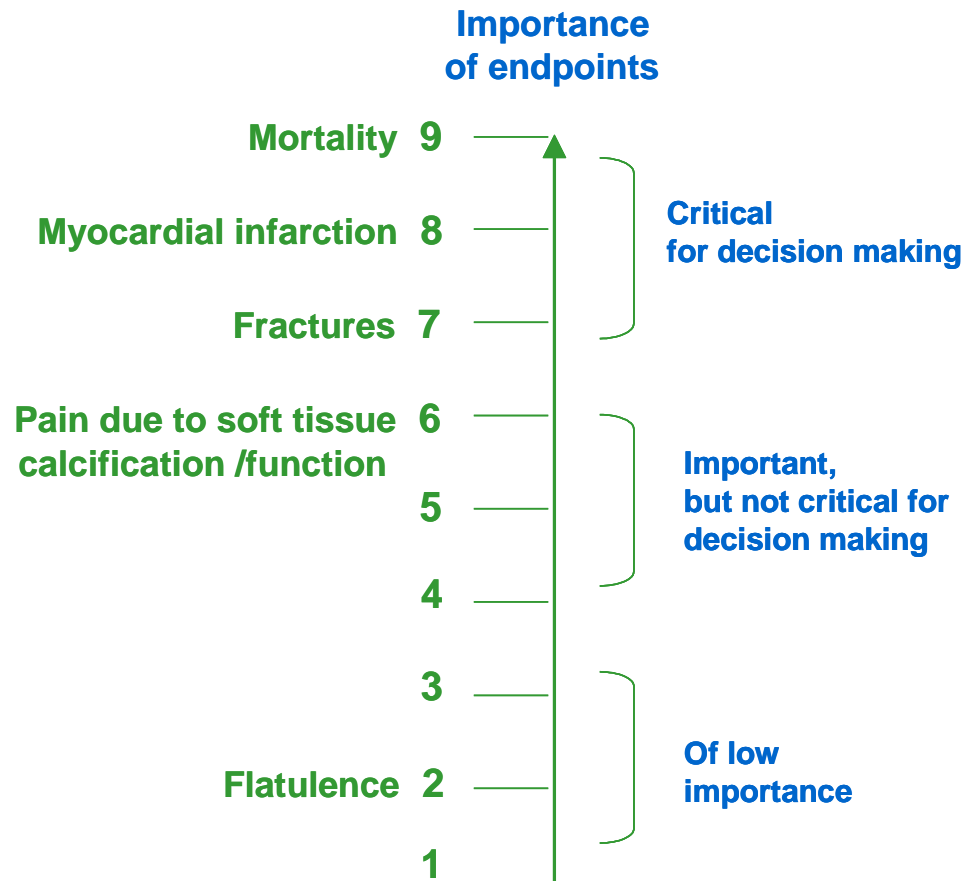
Importance of endpoints

Mortality 9

Myocardial infarction 8

Fractures 7

Critical for decision making

Pain due to soft tissue calcification /function 6

5

4

Important, but not critical for decision making

3

Flatulence 2

1

Of low importance